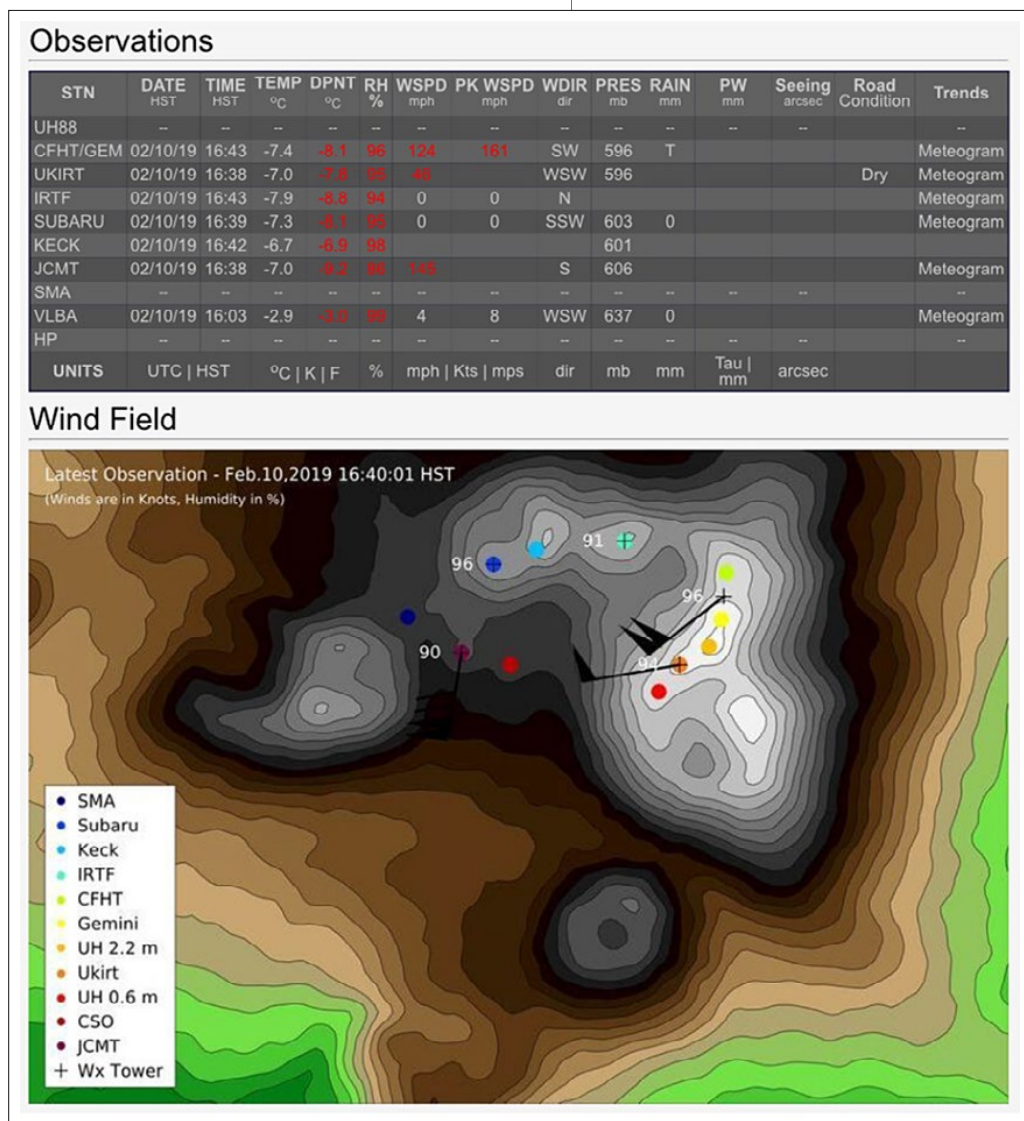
Observations

| STN | DATE HST | TIME HST | TEMP °C | DPNT °C | RH % | WSPD mph | PK WSPD mph | WDIR dir | PRES mb | RAIN mm | PW mm | Seeing arcsec | Road Condition | Trends |
|---|---|---|---|---|---|---|---|---|---|---|---|---|---|---|
| UH88 | -- | -- | -- | -- | -- | -- | -- | -- | -- | -- | -- | -- | | -- |
| CFHT/GEM | 02/10/19 | 16:43 | -7.4 | -8.1 | 96 | 124 | 161 | SW | 596 | T | | | | Meteogram |
| UKIRT | 02/10/19 | 16:38 | -7.0 | -7.8 | 95 | 46 | | WSW | 596 | | | | Dry | Meteogram |
| IRTF | 02/10/19 | 16:43 | -7.9 | -8.8 | 94 | 0 | 0 | N | | | | | | Meteogram |
| SUBARU | 02/10/19 | 16:39 | -7.3 | -8.1 | 95 | 0 | 0 | SSW | 603 | 0 | | | | Meteogram |
| KECK | 02/10/19 | 16:42 | -6.7 | -6.9 | 98 | | | | 601 | | | | | |
| JCMT | 02/10/19 | 16:38 | -7.0 | -9.2 | 88 | 145 | | S | 606 | | | | | Meteogram |
| SMA | -- | -- | -- | -- | -- | -- | -- | -- | -- | -- | -- | -- | | -- |
| VLBA | 02/10/19 | 16:03 | -2.9 | -3.0 | 99 | 4 | 8 | WSW | 637 | 0 | | | | Meteogram |
| HP | -- | -- | -- | -- | -- | -- | -- | -- | -- | -- | -- | -- | | -- |
| UNITS | UTC \| HST | | °C \| K \| F | | % | mph \| Kts \| mps | | dir | mb | mm | Tau \| mm | arcsec | | |

Wind Field

Latest Observation - Feb.10,2019 16:40:01 HST
(Winds are in Knots, Humidity in %)

91
96
96
90
94

SMA
Subaru
Keck
IRTF
CFHT
Gemini
UH 2.2 m
Ukirt
UH 0.6 m
CSO
JCMT
+ Wx Tower